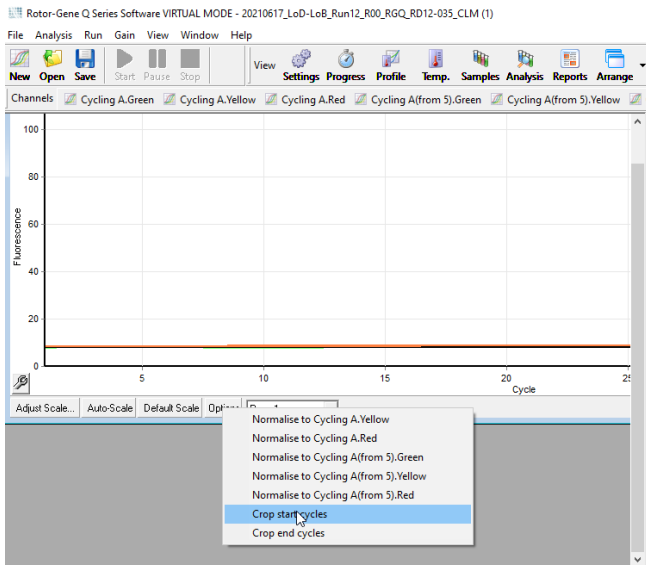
Rotor-Gene Q Series Software VIRTUAL MODE - 20210617_LoD-LoB_Run12_R00_RGQ_RD12-035_CLM (1)

File Analysis Run Gain View Window Help

New Open Save Start Pause Stop View Settings Progress Profile Temp. Samples Analysis Reports Arrange

Channels Cycling A.Green Cycling A.Yellow Cycling A.Red Cycling A(from 5).Green Cycling A(from 5).Yellow

100
80
60
40
20
0

Fluorescence

5 10 15 20 25

Cycle

Adjust Scale... Auto-Scale Default Scale Options

Normalise to Cycling A.Yellow
Normalise to Cycling A.Red
Normalise to Cycling A(from 5).Green
Normalise to Cycling A(from 5).Yellow
Normalise to Cycling A(from 5).Red
Crop start cycles
Crop end cycles